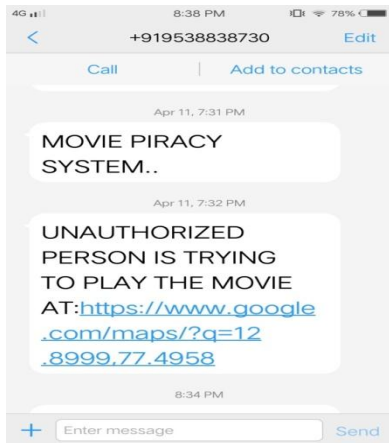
4G 8:38 PM 78%

< +919538838730 Edit

Call | Add to contacts

Apr 11, 7:31 PM

MOVIE PIRACY SYSTEM..

Apr 11, 7:32 PM

UNAUTHORIZED PERSON IS TRYING TO PLAY THE MOVIE AT:https://www.google.com/maps/?q=12.8999,77.4958

8:34 PM

+ Enter message Send